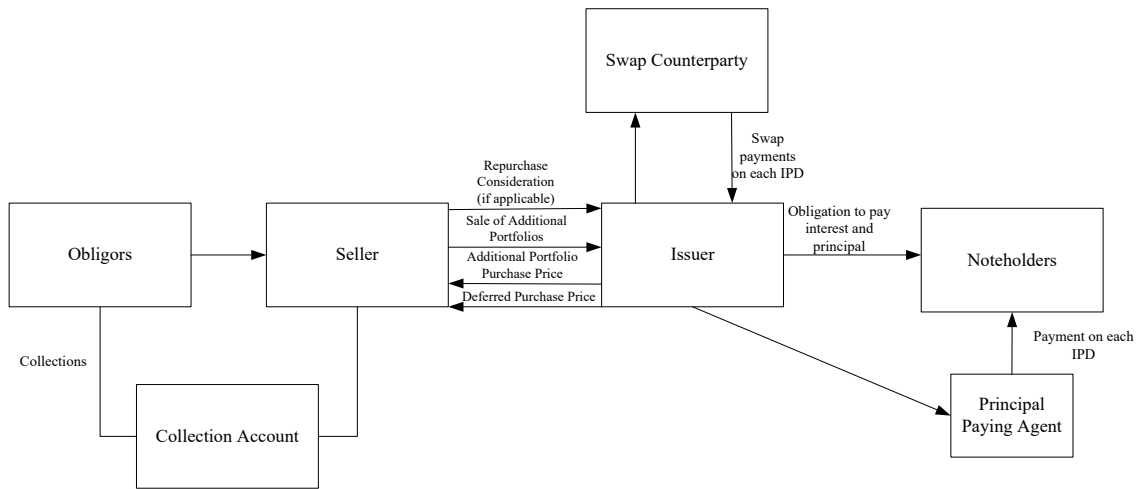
Swap Counterparty

Swap payments on each IPD

Repurchase Consideration (if applicable)

Sale of Additional Portfolios

Additional Portfolio Purchase Price

Deferred Purchase Price

Obligors

Seller

Issuer

Obligation to pay interest and principal

Noteholders

Payment on each IPD

Collections

Collection Account

Principal Paying Agent